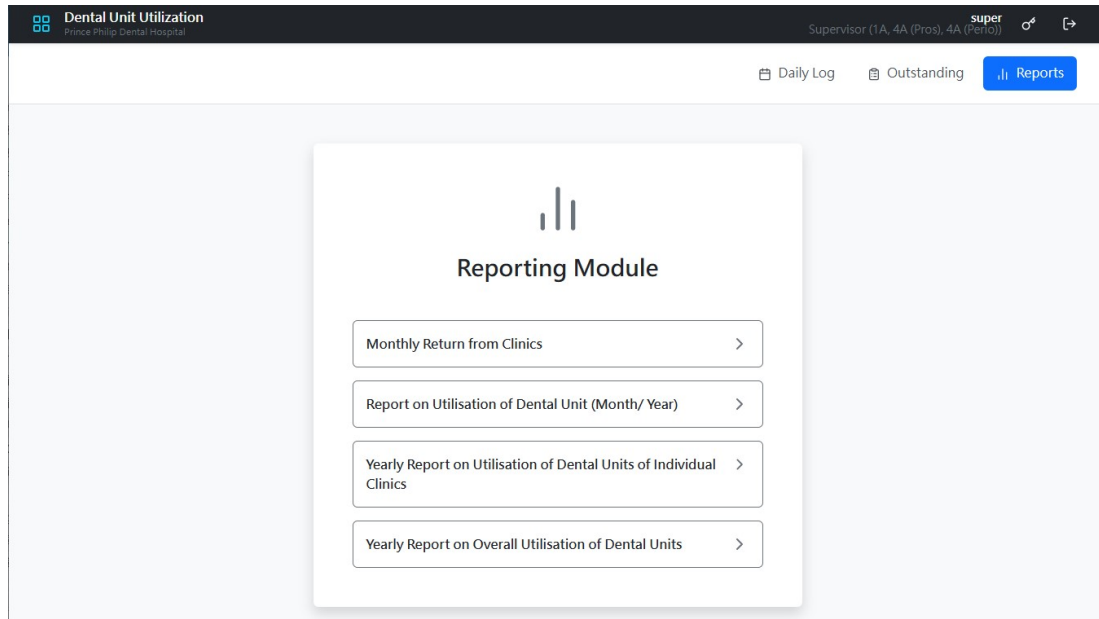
Dental Unit Utilization
Prince Philip Dental Hospital

super
Supervisor (1A, 4A (Pros), 4A (Perio))

Daily Log
Outstanding
Reports

Reporting Module

Monthly Return from Clinics >

Report on Utilisation of Dental Unit (Month/ Year) >

Yearly Report on Utilisation of Dental Units of Individual Clinics >

Yearly Report on Overall Utilisation of Dental Units >